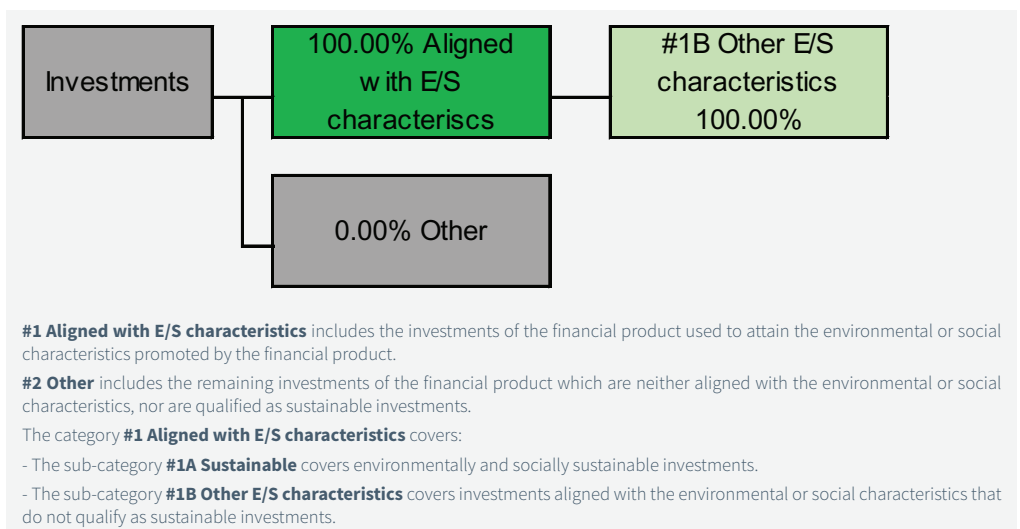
Investments

100.00% Aligned w ith E/S characteriscs

#1B Other E/S characteristics 100.00%

0.00% Other

**#1 Aligned with E/S characteristics** includes the investments of the financial product used to attain the environmental or social characteristics promoted by the financial product.

**#2 Other** includes the remaining investments of the financial product which are neither aligned with the environmental or social characteristics, nor are qualified as sustainable investments.

The category **#1 Aligned with E/S characteristics** covers:

- The sub-category **#1A Sustainable** covers environmentally and socially sustainable investments.

- The sub-category **#1B Other E/S characteristics** covers investments aligned with the environmental or social characteristics that do not qualify as sustainable investments.